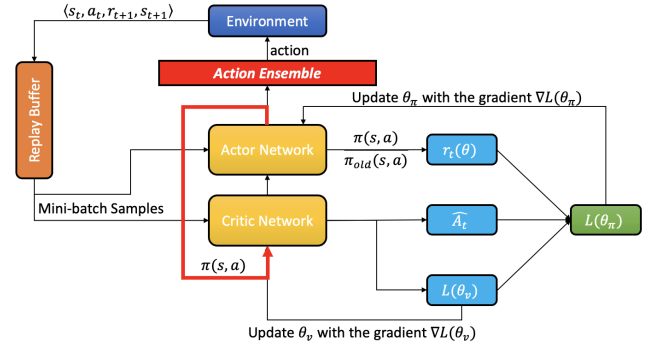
$\langle s_t, a_t, r_{t+1}, s_{t+1} \rangle$

Environment

action

Action Ensemble

Replay Buffer

Update $\theta_\pi$ with the gradient $\nabla L(\theta_\pi)$

Actor Network

$\pi(s,a)$

$\pi_{old}(s,a)$

$r_t(\theta)$

Mini-batch Samples

Critic Network

$\widehat{A_t}$

$L(\theta_\pi)$

$\pi(s,a)$

$L(\theta_v)$

Update $\theta_v$ with the gradient $\nabla L(\theta_v)$